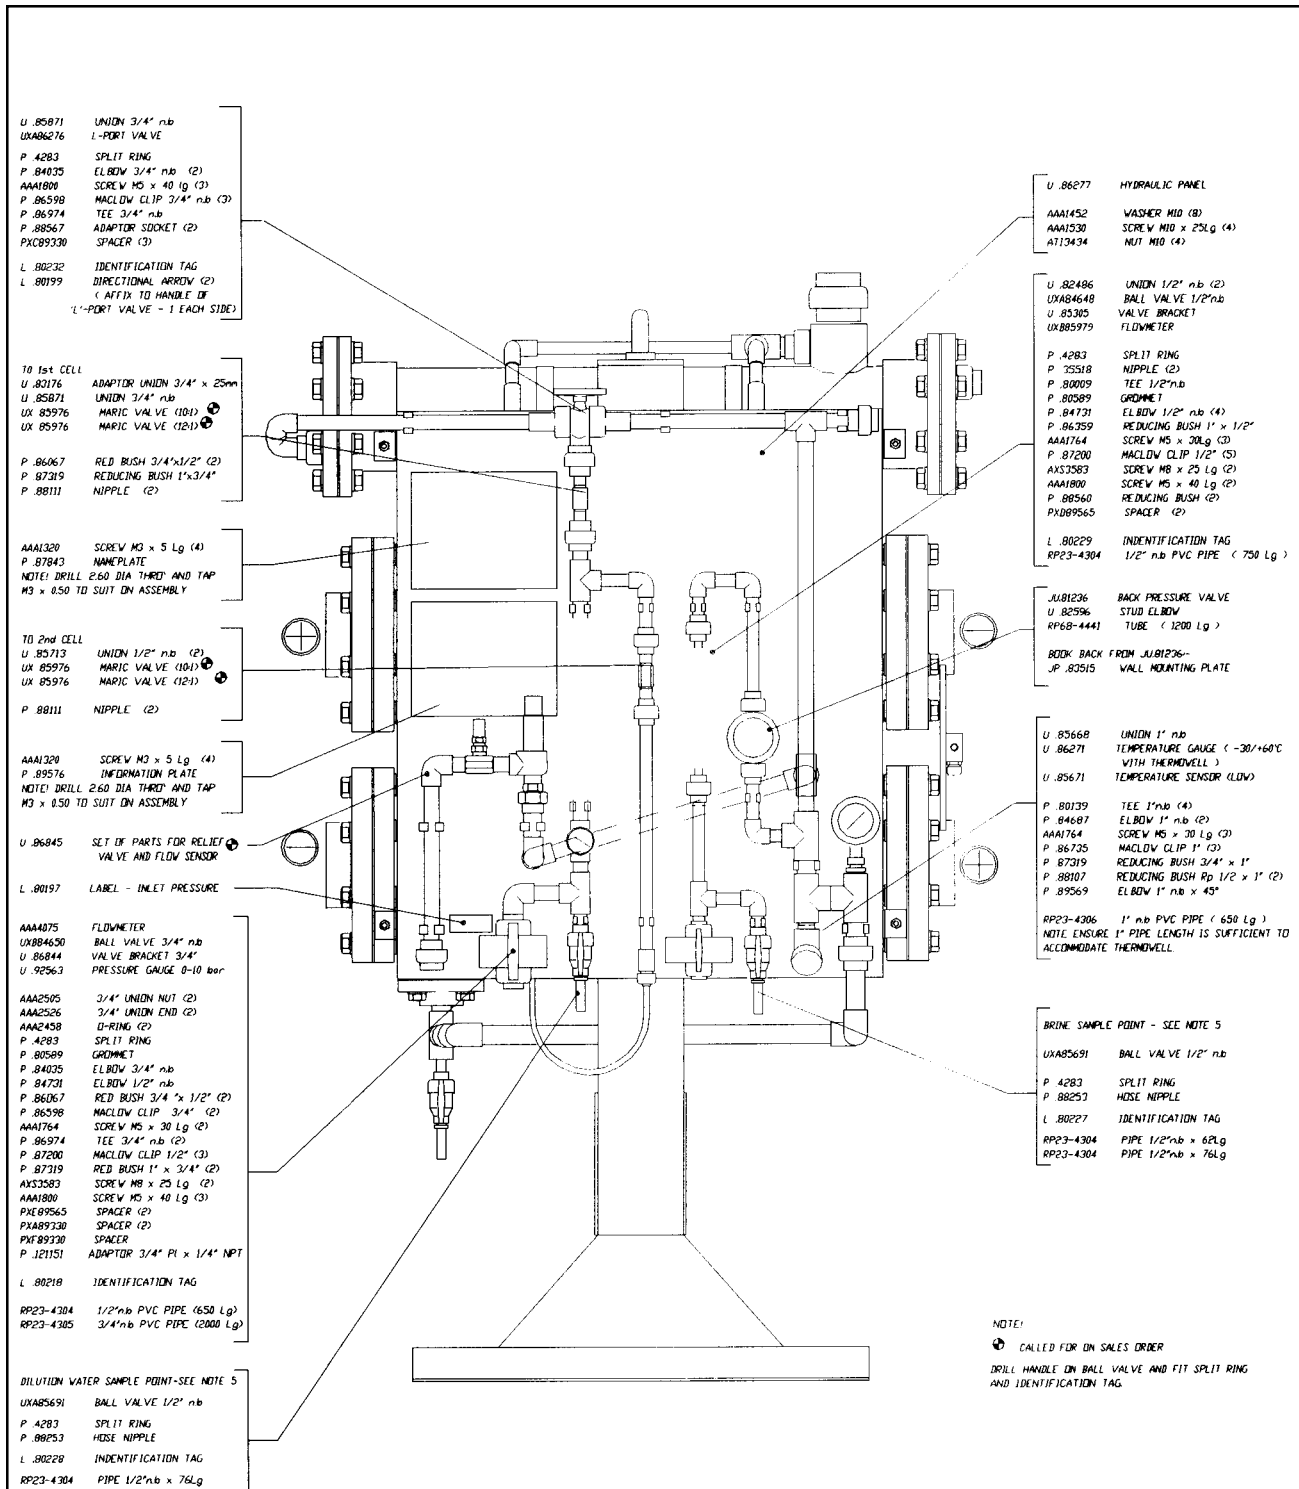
U .85871 UNION 3/4" n.b
UXA86276 L-PORT VALVE

P .4283 SPLIT RING
P .84035 ELBOW 3/4" n.b (2)
AAA1800 SCREW M5 x 40 lg (3)
P .86598 MACLOW CLIP 3/4" n.b (3)
P .86974 TEE 3/4" n.b
P .88567 ADAPTOR SOCKET (2)
PXC89330 SPACER (3)

L .80232 IDENTIFICATION TAG
L .80199 DIRECTIONAL ARROW (2) ( AFFIX TO HANDLE OF 'L'-PORT VALVE - 1 EACH SIDE)

TO 1st CELL
U .83176 ADAPTOR UNION 3/4" x 25mm
U .85871 UNION 3/4" n.b
UX 85976 MARIC VALVE (10:1)
UX 85976 MARIC VALVE (12:1)

P .86067 RED BUSH 3/4"x1/2" (2)
P .87319 REDUCING BUSH 1"x3/4"
P .88111 NIPPLE (2)

AAA1320 SCREW M3 x 5 Lg (4)
P .87843 NAMEPLATE
NOTE! DRILL 2.60 DIA THRO' AND TAP M3 x 0.50 TO SUIT ON ASSEMBLY

TO 2nd CELL
U .85713 UNION 1/2" n.b (2)
UX 85976 MARIC VALVE (10:1)
UX 85976 MARIC VALVE (12:1)

P 88111 NIPPLE (2)

AAA1320 SCREW M3 x 5 Lg (4)
P .89576 INFORMATION PLATE
NOTE! DRILL 2.60 DIA THRO' AND TAP M3 x 0.50 TO SUIT ON ASSEMBLY

U .86845 SET OF PARTS FOR RELIEF VALVE AND FLOW SENSOR

L .80197 LABEL - INLET PRESSURE

AAA4075 FLOWMETER
UXB84650 BALL VALVE 3/4" n.b
U .86844 VALVE BRACKET 3/4"
U .92563 PRESSURE GAUGE 0-10 bar

AAA2505 3/4" UNION NUT (2)
AAA2526 3/4" UNION END (2)
AAA2458 O-RING (2)
P .4283 SPLIT RING
P .80589 GROMMET
P .84035 ELBOW 3/4" n.b
P .84731 ELBOW 1/2" n.b
P .86067 RED BUSH 3/4 "x 1/2" (2)
P .86598 MACLOW CLIP 3/4" (2)
AAA1764 SCREW M5 x 30 Lg (2)
P .86974 TEE 3/4" n.b (2)
P .87200 MACLOW CLIP 1/2" (3)
P .87319 RED BUSH 1" x 3/4" (2)
AXS3583 SCREW M8 x 25 Lg (2)
AAA1800 SCREW M5 x 40 Lg (3)
PXE89565 SPACER (2)
PXA89330 SPACER (2)
PXF89330 SPACER
P .121151 ADAPTOR 3/4" Pl x 1/4" NPT

L .80218 IDENTIFICATION TAG

RP23-4304 1/2"n.b PVC PIPE (650 Lg)
RP23-4305 3/4"n.b PVC PIPE (2000 Lg)

DILUTION WATER SAMPLE POINT-SEE NOTE 5
UXA85691 BALL VALVE 1/2" n.b
P 4283 SPLIT RING
P .88253 HOSE NIPPLE
L .80228 INDENTIFICATION TAG
RP23-4304 PIPE 1/2"n.b x 76Lg

U .86277 HYDRAULIC PANEL

AAA1452 WASHER M10 (8)
AAA1530 SCREW M10 x 25Lg (4)
AT13434 NUT M10 (4)

U .82486 UNION 1/2" n.b (2)
UXA84648 BALL VALVE 1/2"n.b
U .85305 VALVE BRACKET
UXB85979 FLOWMETER

P .4283 SPLIT RING
P .35518 NIPPLE (2)
P .80009 TEE 1/2"n.b
P .80589 GROMMET
P .84731 ELBOW 1/2" n.b (4)
P .86359 REDUCING BUSH 1" x 1/2"
AAA1764 SCREW M5 x 30Lg (3)
P .87200 MACLOW CLIP 1/2" (5)
AXS3583 SCREW M8 x 25 Lg (2)
AAA1800 SCREW M5 x 40 Lg (2)
P .88560 REDUCING BUSH (2)
PXD89565 SPACER (2)

L .80229 INDENTIFICATION TAG
RP23-4304 1/2" n.b PVC PIPE ( 750 Lg )

JU.81236 BACK PRESSURE VALVE
U .82596 STUD ELBOW
RP68-4441 TUBE ( 1200 Lg )

BOOK BACK FROM JU.81236:-
JP .83515 WALL MOUNTING PLATE

U .85668 UNION 1" n.b
U .86271 TEMPERATURE GAUGE ( -30/+60°C WITH THERMOWELL )
U .85671 TEMPERATURE SENSOR (LOW)

P .80139 TEE 1"n.b (4)
P .84687 ELBOW 1" n.b (2)
AAA1764 SCREW M5 x 30 Lg (3)
P .86735 MACLOW CLIP 1" (3)
P .87319 REDUCING BUSH 3/4" x 1"
P .88107 REDUCING BUSH Rp 1/2 x 1" (2)
P .89569 ELBOW 1" n.b x 45°

RP23-4306 1" n.b PVC PIPE ( 650 Lg )
NOTE ENSURE 1" PIPE LENGTH IS SUFFICIENT TO ACCOMMODATE THERMOWELL.

BRINE SAMPLE POINT - SEE NOTE 5
UXA85691 BALL VALVE 1/2" n.b
P 4283 SPLIT RING
P .88253 HOSE NIPPLE
L .80227 IDENTIFICATION TAG
RP23-4304 PIPE 1/2"n.b x 62Lg
RP23-4304 PIPE 1/2"n.b x 76Lg

NOTE!
CALLED FOR ON SALES ORDER
DRILL HANDLE ON BALL VALVE AND FIT SPLIT RING AND IDENTIFICATION TAG.